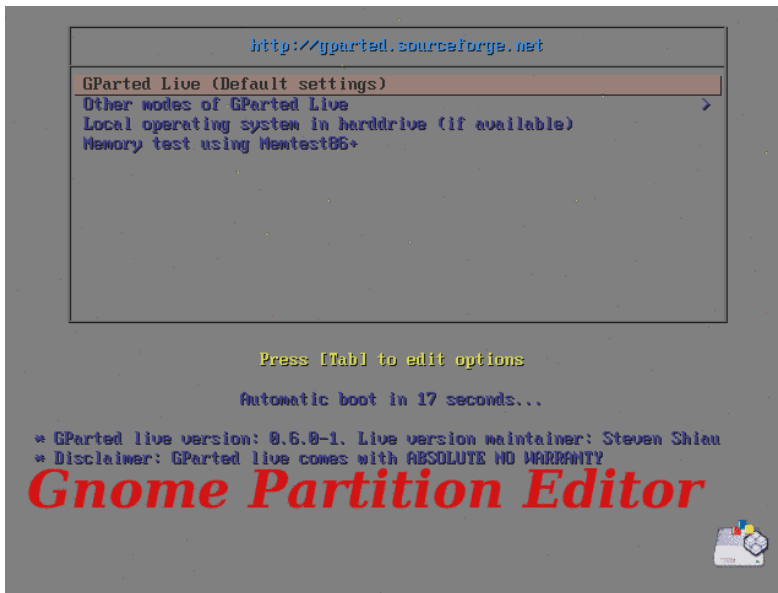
http://gparted.sourceforge.net

GParted Live (Default settings)
Other modes of GParted Live >
Local operating system in harddrive (if available)
Memory test using Memtest86+

Press [Tab] to edit options

Automatic boot in 17 seconds...

* GParted live version: 0.6.0-1. Live version maintainer: Steven Shiau
* Disclaimer: GParted live comes with ABSOLUTE NO WARRANTY

Gnome Partition Editor